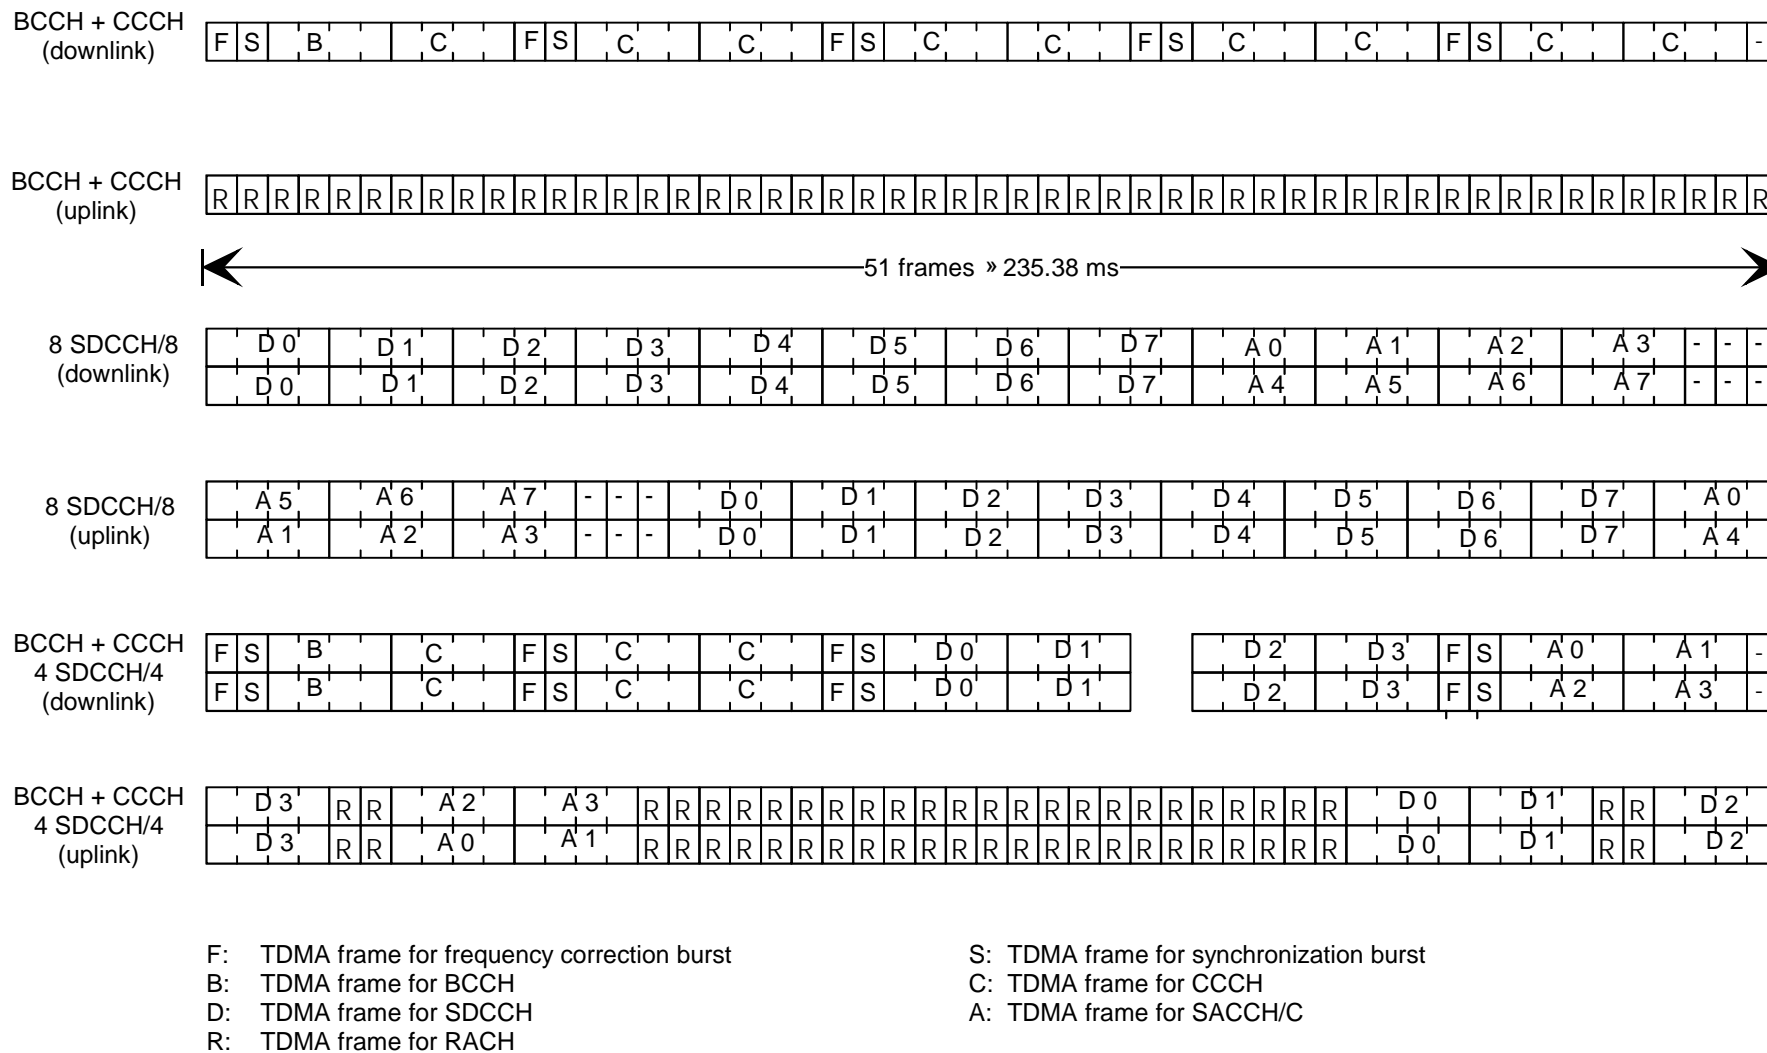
BCCH + CCCH (downlink)

F S B C F S C C F S C C F S C C F S C C -

BCCH + CCCH (uplink)

R R R R R R R R R R R R R R R R R R R R R R R R R R R R R R R R R R R R R R R R R R R R R R R R R R R

51 frames » 235.38 ms

8 SDCCH/8 (downlink)

D 0 D 1 D 2 D 3 D 4 D 5 D 6 D 7 A 0 A 1 A 2 A 3 - - -
D 0 D 1 D 2 D 3 D 4 D 5 D 6 D 7 A 4 A 5 A 6 A 7 - - -

8 SDCCH/8 (uplink)

A 5 A 6 A 7 - - - D 0 D 1 D 2 D 3 D 4 D 5 D 6 D 7 A 0
A 1 A 2 A 3 - - - D 0 D 1 D 2 D 3 D 4 D 5 D 6 D 7 A 4

BCCH + CCCH 4 SDCCH/4 (downlink)

F S B C F S C C F S D 0 D 1 D 2 D 3 F S A 0 A 1 -
F S B C F S C C F S D 0 D 1 D 2 D 3 F S A 2 A 3 -

BCCH + CCCH 4 SDCCH/4 (uplink)

D 3 R R A 2 A 3 R R R R R R R R R R R R R R R R R R R R R R R D 0 D 1 R R D 2
D 3 R R A 0 A 1 R R R R R R R R R R R R R R R R R R R R R R R D 0 D 1 R R D 2

F: TDMA frame for frequency correction burst
B: TDMA frame for BCCH
D: TDMA frame for SDCCH
R: TDMA frame for RACH

S: TDMA frame for synchronization burst
C: TDMA frame for CCCH
A: TDMA frame for SACCH/C